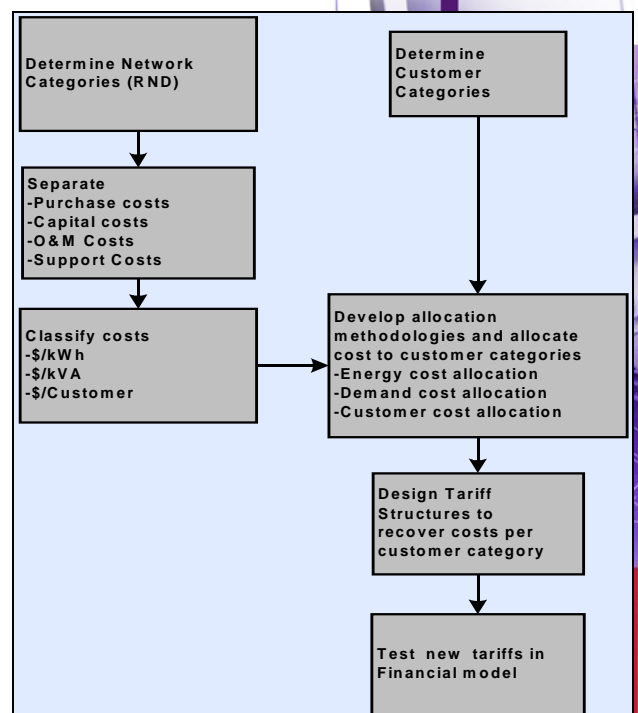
Determine Network Categories (RND)

Separate
-Purchase costs
-Capital costs
-O&M Costs
-Support Costs

Classify costs
-$/kWh
-$/kVA
-$/Customer

Determine Customer Categories

Develop allocation methodologies and allocate cost to customer categories
-Energy cost allocation
-Demand cost allocation
-Customer cost allocation

Design Tariff Structures to recover costs per customer category

Test new tariffs in Financial model